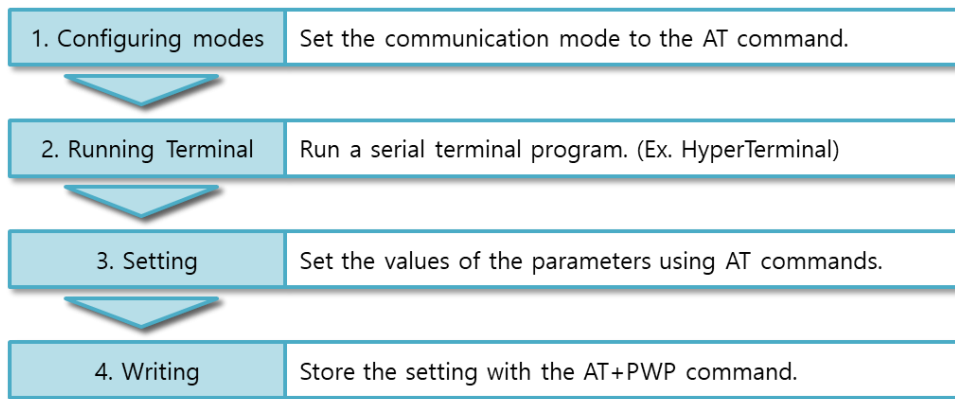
| 1. Configuring modes | Set the communication mode to the AT command. |
|---|---|
| 2. Running Terminal | Run a serial terminal program. (Ex. HyperTerminal) |
| 3. Setting | Set the values of the parameters using AT commands. |
| 4. Writing | Store the setting with the AT+PWP command. |